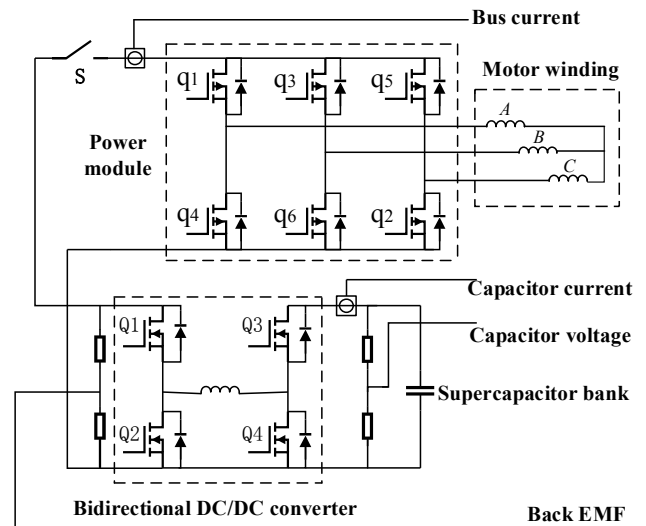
Bus current

S

$q_1$ $q_3$ $q_5$

Motor winding

A

B

C

Power module

$q_4$ $q_6$ $q_2$

Capacitor current

Q1 Q3

Capacitor voltage

Supercapacitor bank

Q2 Q4

Bidirectional DC/DC converter

Back EMF